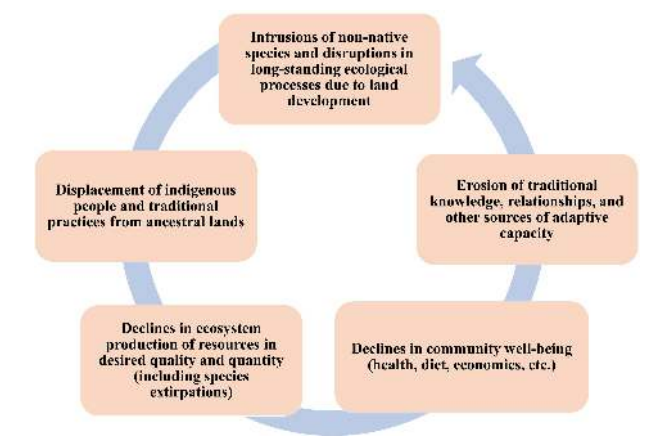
Intrusions of non-native species and disruptions in long-standing ecological processes due to land development

Erosion of traditional knowledge, relationships, and other sources of adaptive capacity

Declines in community well-being (health, diet, economics, etc.)

Declines in ecosystem production of resources in desired quality and quantity (including species extirpations)

Displacement of indigenous people and traditional practices from ancestral lands